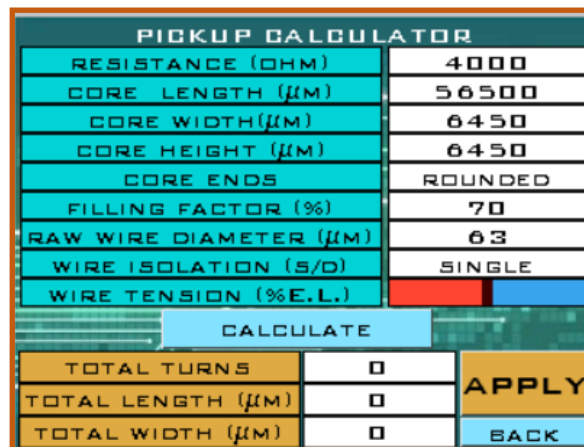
PICKUP CALCULATOR

| RESISTANCE (OHM) | 4000 |
|---|---|
| CORE LENGTH ($\mu$M) | 56500 |
| CORE WIDTH($\mu$M) | 6450 |
| CORE HEIGHT ($\mu$M) | 6450 |
| CORE ENDS | ROUNDED |
| FILLING FACTOR (%) | 70 |
| RAW WIRE DIAMETER ($\mu$M) | 63 |
| WIRE ISOLATION (S/D) | SINGLE |
| WIRE TENSION (%E.L.) | |

CALCULATE

| TOTAL TURNS | 0 |
|---|---|
| TOTAL LENGTH ($\mu$M) | 0 |
| TOTAL WIDTH ($\mu$M) | 0 |

APPLY

BACK